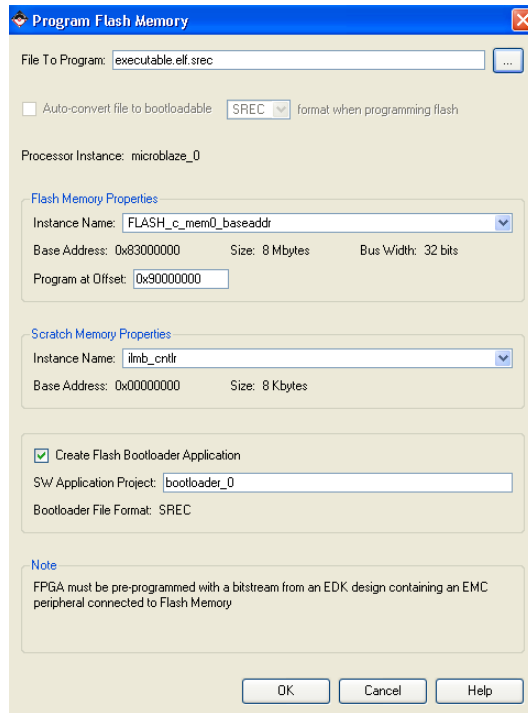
Program Flash Memory

File To Program: executable.elf.srec ...

Auto-convert file to bootloadable SREC format when programming flash

Processor Instance: microblaze_0

Flash Memory Properties

Instance Name: FLASH_c_mem0_baseaddr

Base Address: 0x83000000 Size: 8 Mbytes Bus Width: 32 bits

Program at Offset: 0x90000000

Scratch Memory Properties

Instance Name: ilmb_cntlr

Base Address: 0x00000000 Size: 8 Kbytes

Create Flash Bootloader Application

SW Application Project: bootloader_0

Bootloader File Format: SREC

Note

FPGA must be pre-programmed with a bitstream from an EDK design containing an EMC peripheral connected to Flash Memory

OK Cancel Help